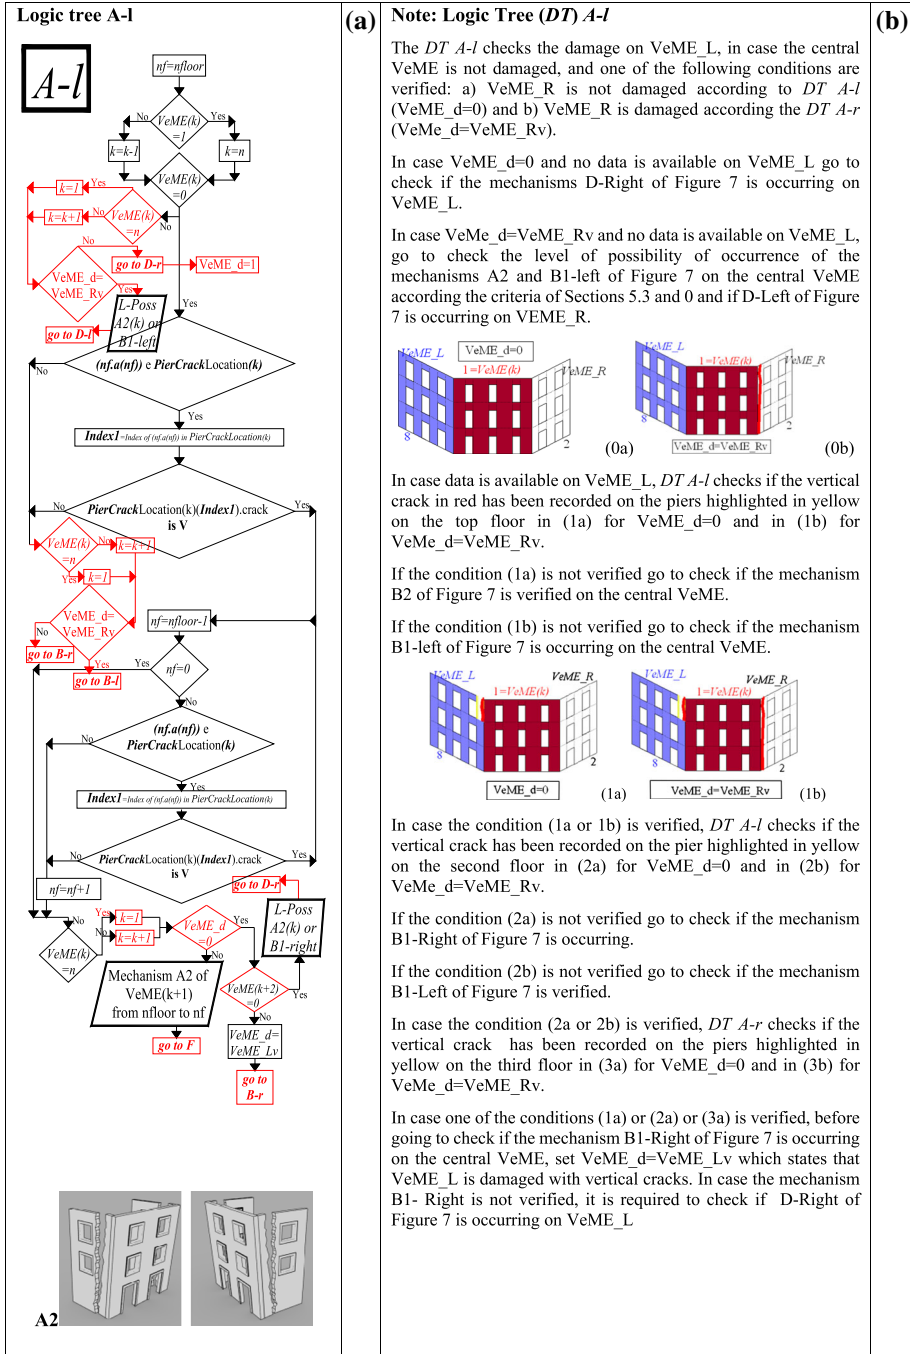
Logic tree A-l

(a)

A-l

nf=nfloor

No VeME(k) =1 Yes

k=k-1

k=n

VeME(k) =0

k=1 Yes

k=k+1 No VeME(k) =n No

No

go to D-r

VeME_d=1

VeME_d= VeME_Rv

Yes

L-Poss A2(k) or B1-left

Yes

go to D-l

No

(nf.a(nf)) e PierCrackLocation(k)

Yes

Index1=Index of (nf.a(nf)) in PierCrackLocation(k)

No PierCrackLocation(k)(Index1).crack is V Yes

VeME(k) =n No k=k+1

Yes k=1

VeME_d= VeME_Rv

nf=nfloor-1

No

go to B-r

Yes Yes

go to B-l

nf=0

No

No (nf.a(nf)) e PierCrackLocation(k)

Yes

Index1=Index of (nf.a(nf)) in PierCrackLocation(k)

No PierCrackLocation(k)(Index1).crack is V Yes

nf=nf+1

go to D-r

No Yes k=1

No k=k+1

VeME_d =0 Yes

L-Poss A2(k) or B1-right

VeME(k) =n

No

Mechanism A2 of VeME(k+1) from nfloor to nf

VeME(k+2) =0 Yes

No

go to F

VeME_d= VeME_Lv

go to B-r

A2

Note: Logic Tree (DT) A-l

(b)

The DT A-l checks the damage on VeME_L, in case the central VeME is not damaged, and one of the following conditions are verified: a) VeME_R is not damaged according to DT A-l (VeME_d=0) and b) VeME_R is damaged according the DT A-r (VeMe_d=VeME_Rv).

In case VeME_d=0 and no data is available on VeME_L go to check if the mechanisms D-Right of Figure 7 is occurring on VeME_L.

In case VeMe_d=VeME_Rv and no data is available on VeME_L, go to check the level of possibility of occurrence of the mechanisms A2 and B1-left of Figure 7 on the central VeME according the criteria of Sections 5.3 and 0 and if D-Left of Figure 7 is occurring on VEME_R.

VeME_L VeME_d=0 1=VeME(k) VeME_R 8 2 (0a)

VeME_L 1=VeME(k) VeME_R 8 2 VeME_d=VeME_Rv (0b)

In case data is available on VeME_L, DT A-l checks if the vertical crack in red has been recorded on the piers highlighted in yellow on the top floor in (1a) for VeME_d=0 and in (1b) for VeMe_d=VeME_Rv.

If the condition (1a) is not verified go to check if the mechanism B2 of Figure 7 is verified on the central VeME.

If the condition (1b) is not verified go to check if the mechanism B1-left of Figure 7 is occurring on the central VeME.

VeME_L VeME_R 1=VeME(k) 8 2 VeME_d=0 (1a)

VeME_L VeME_R 1=VeME(k) 8 2 VeME_d=VeME_Rv (1b)

In case the condition (1a or 1b) is verified, DT A-l checks if the vertical crack has been recorded on the pier highlighted in yellow on the second floor in (2a) for VeME_d=0 and in (2b) for VeMe_d=VeME_Rv.

If the condition (2a) is not verified go to check if the mechanism B1-Right of Figure 7 is occurring.

If the condition (2b) is not verified go to check if the mechanism B1-Left of Figure 7 is verified.

In case the condition (2a or 2b) is verified, DT A-r checks if the vertical crack has been recorded on the piers highlighted in yellow on the third floor in (3a) for VeME_d=0 and in (3b) for VeMe_d=VeME_Rv.

In case one of the conditions (1a) or (2a) or (3a) is verified, before going to check if the mechanism B1-Right of Figure 7 is occurring on the central VeME, set VeME_d=VeME_Lv which states that VeME_L is damaged with vertical cracks. In case the mechanism B1- Right is not verified, it is required to check if D-Right of Figure 7 is occurring on VeME_L